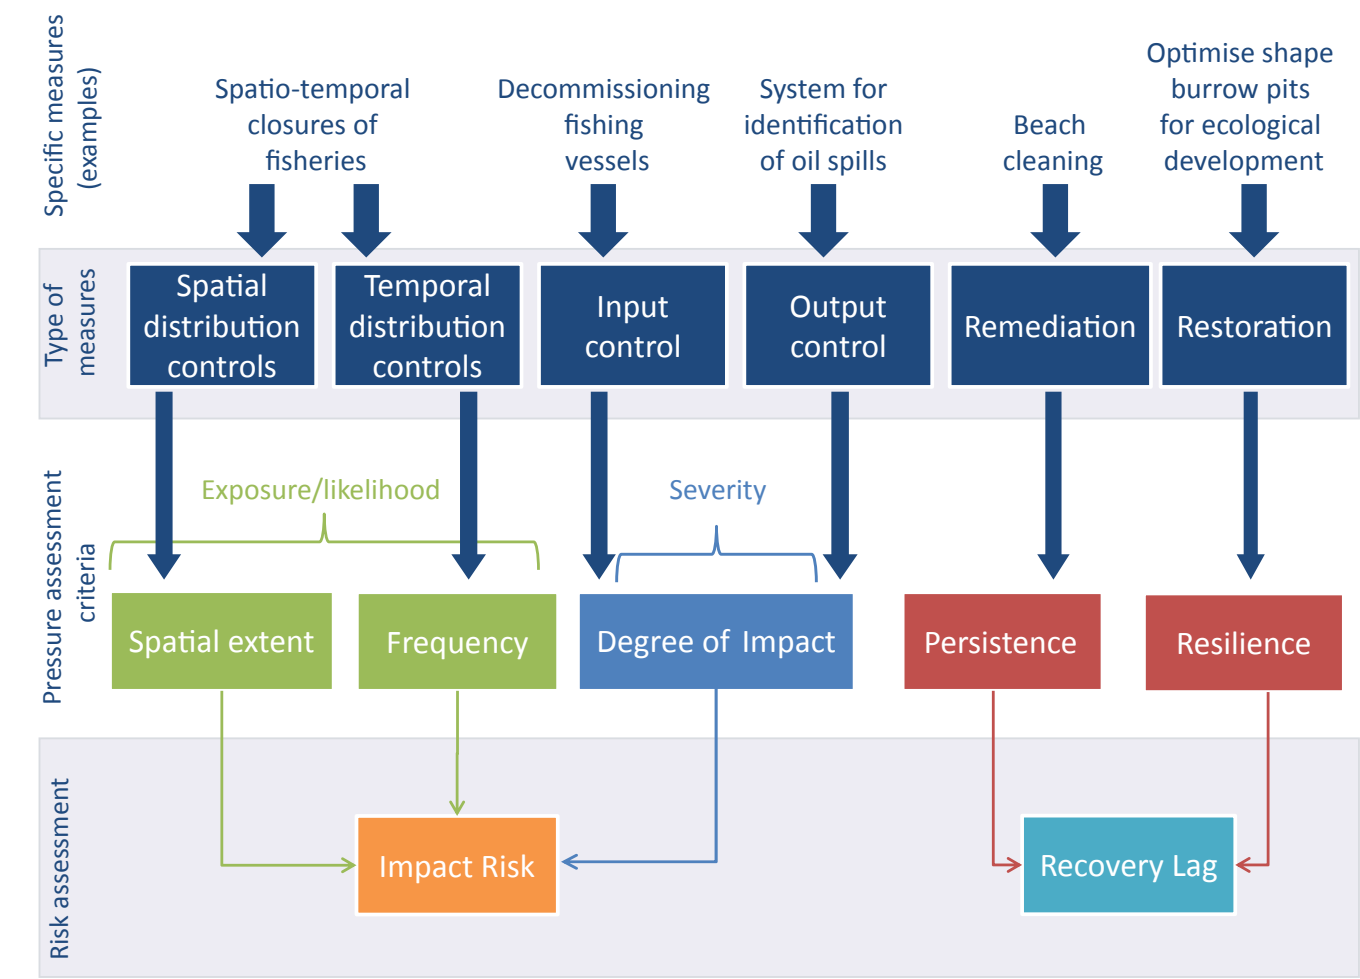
Specific measures (examples)

Spatio-temporal closures of fisheries

Decommissioning fishing vessels

System for identification of oil spills

Beach cleaning

Optimise shape burrow pits for ecological development

Type of measures

Spatial distribution controls

Temporal distribution controls

Input control

Output control

Remediation

Restoration

Pressure assessment criteria

Exposure/likelihood

Severity

Spatial extent

Frequency

Degree of Impact

Persistence

Resilience

Risk assessment

Impact Risk

Recovery Lag